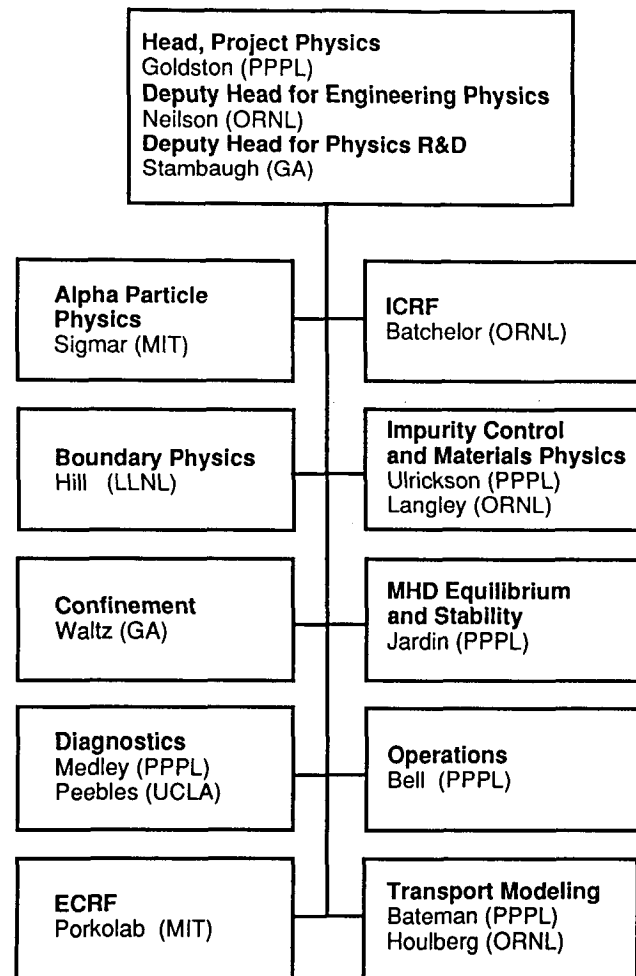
Head, Project Physics
Goldston (PPPL)
Deputy Head for Engineering Physics
Neilson (ORNL)
Deputy Head for Physics R&D
Stambaugh (GA)

Alpha Particle Physics
Sigmar (MIT)

ICRF
Batchelor (ORNL)

Boundary Physics
Hill (LLNL)

Impurity Control and Materials Physics
Ulrickson (PPPL)
Langley (ORNL)

Confinement
Waltz (GA)

MHD Equilibrium and Stability
Jardin (PPPL)

Diagnostics
Medley (PPPL)
Peebles (UCLA)

Operations
Bell (PPPL)

ECRF
Porkolab (MIT)

Transport Modeling
Bateman (PPPL)
Houlberg (ORNL)